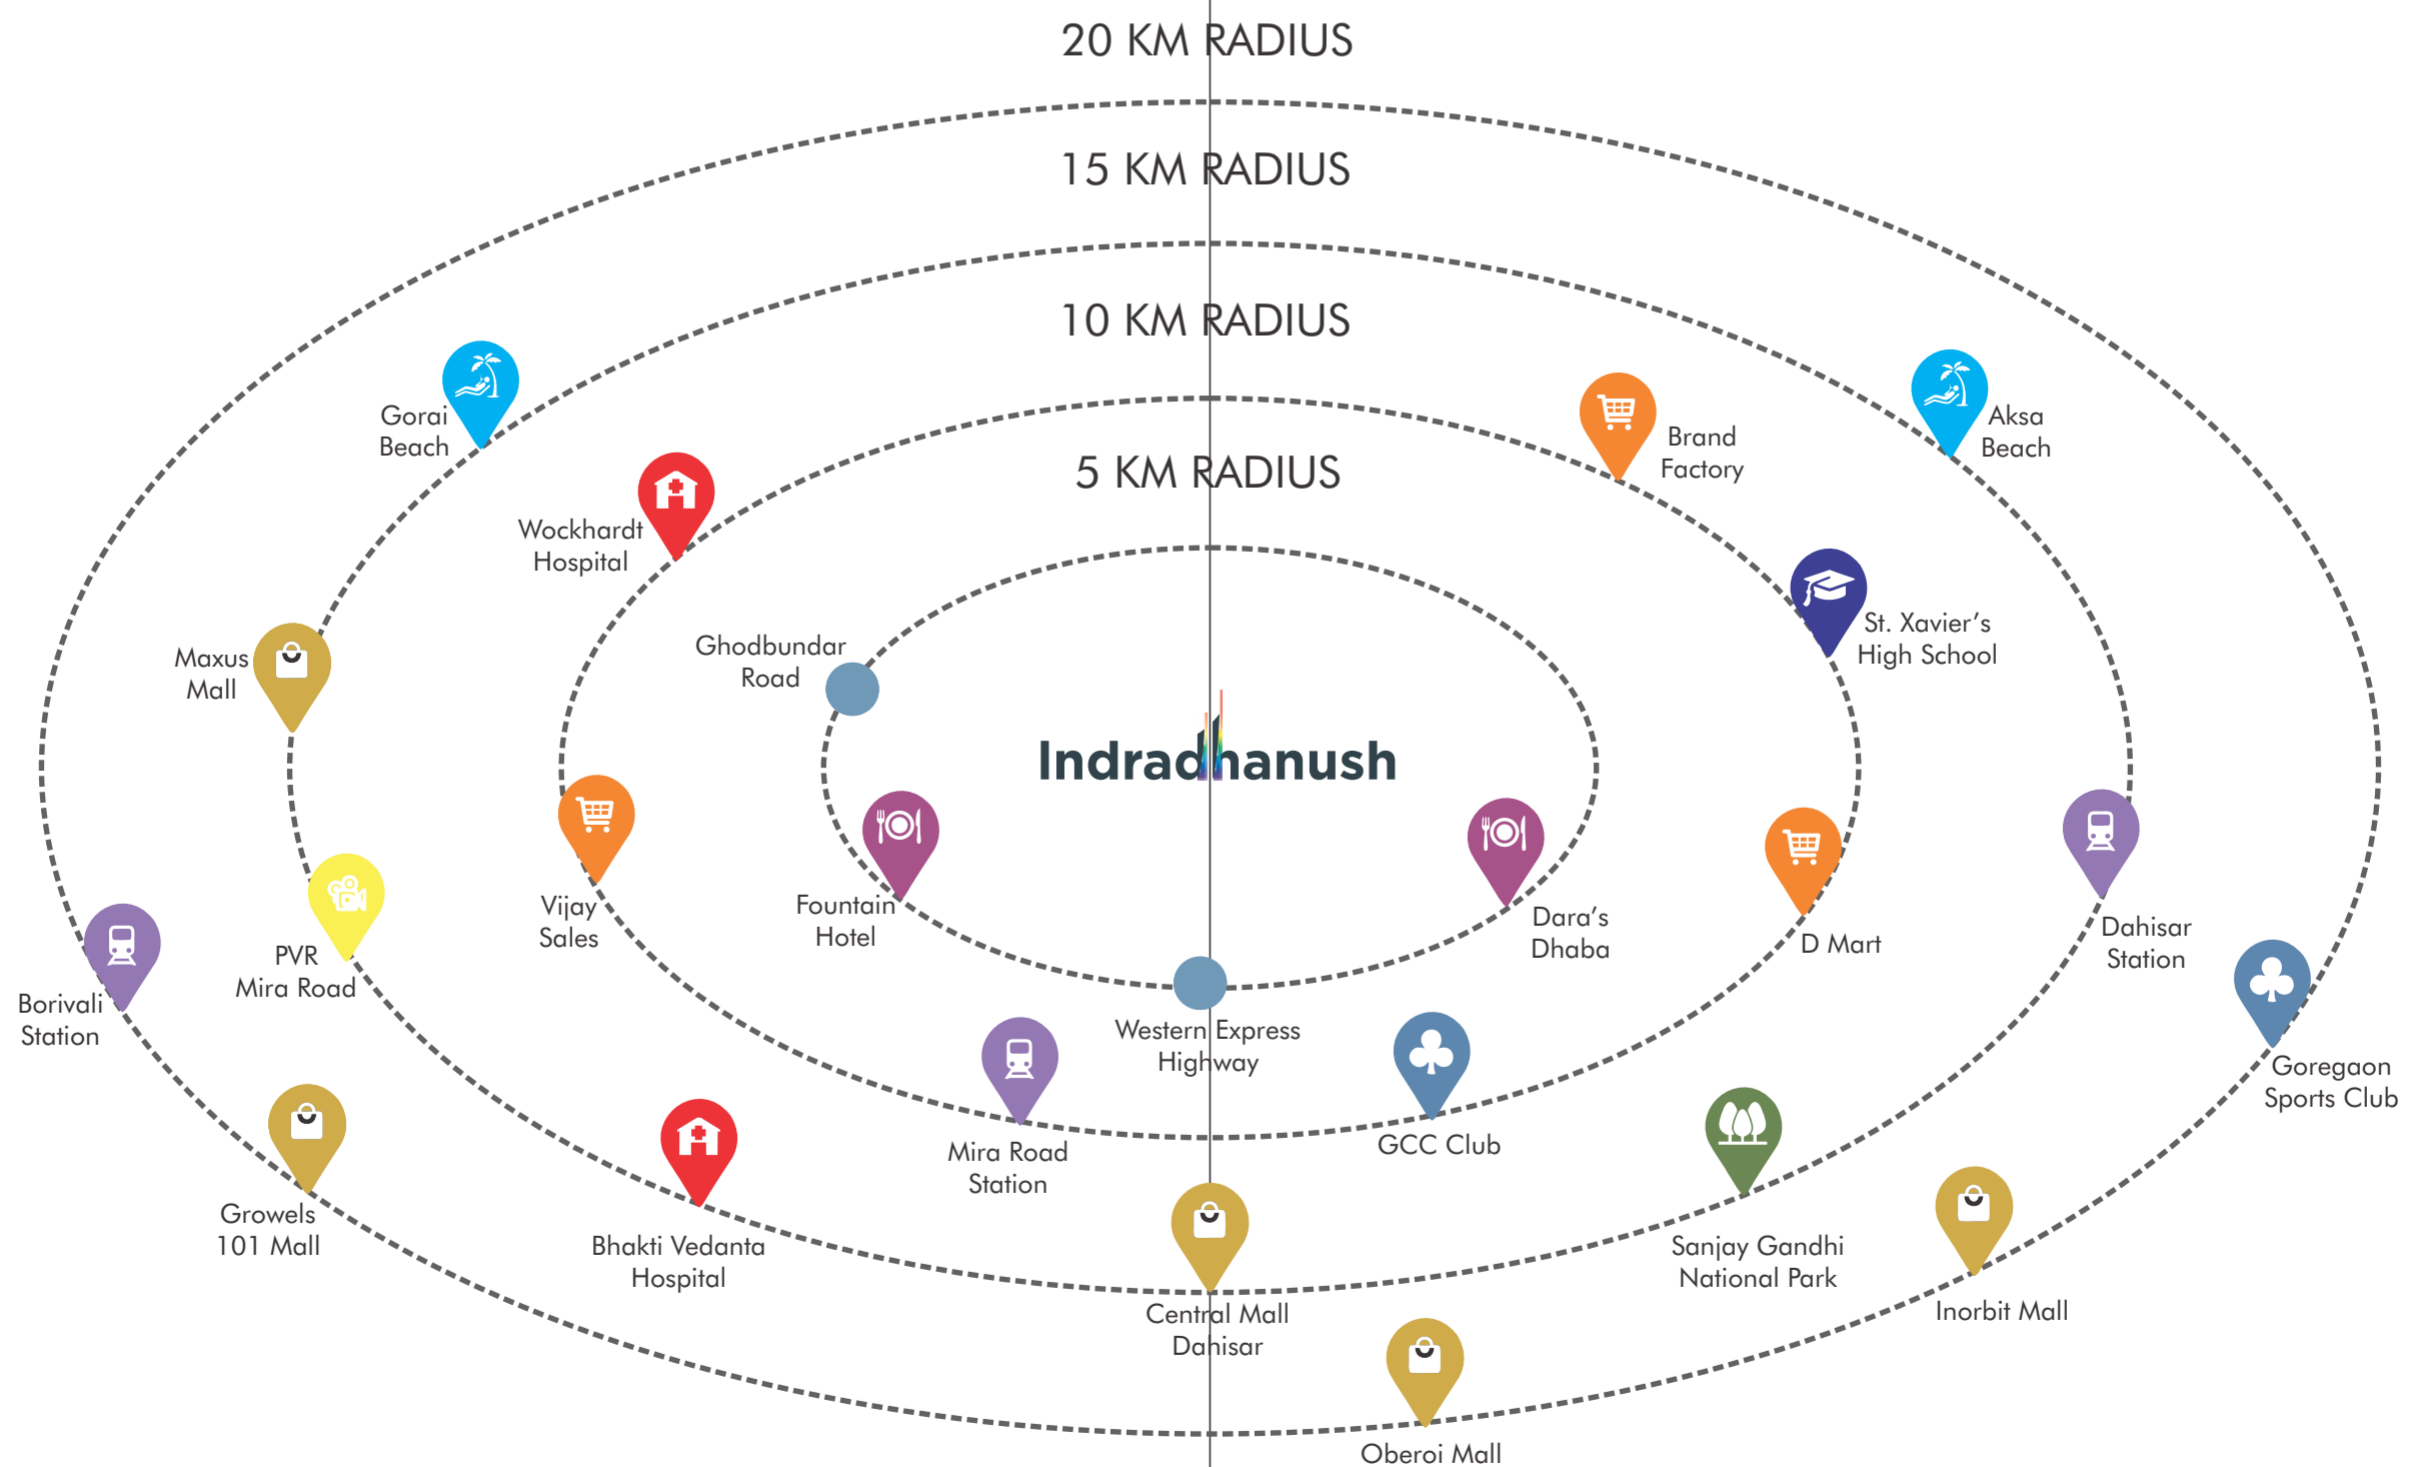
20 KM RADIUS

15 KM RADIUS

10 KM RADIUS

5 KM RADIUS

Gorai Beach

Brand Factory

Aksa Beach

Wockhardt Hospital

St. Xavier's High School

Maxus Mall

Ghodbundar Road

Indradhanush

Vijay Sales

Fountain Hotel

Dara's Dhaba

D Mart

Dahisar Station

PVR Mira Road

Borivali Station

Western Express Highway

Goregaon Sports Club

Mira Road Station

GCC Club

Growels 101 Mall

Bhakti Vedanta Hospital

Sanjay Gandhi National Park

Central Mall Dahisar

Inorbit Mall

Oberoi Mall